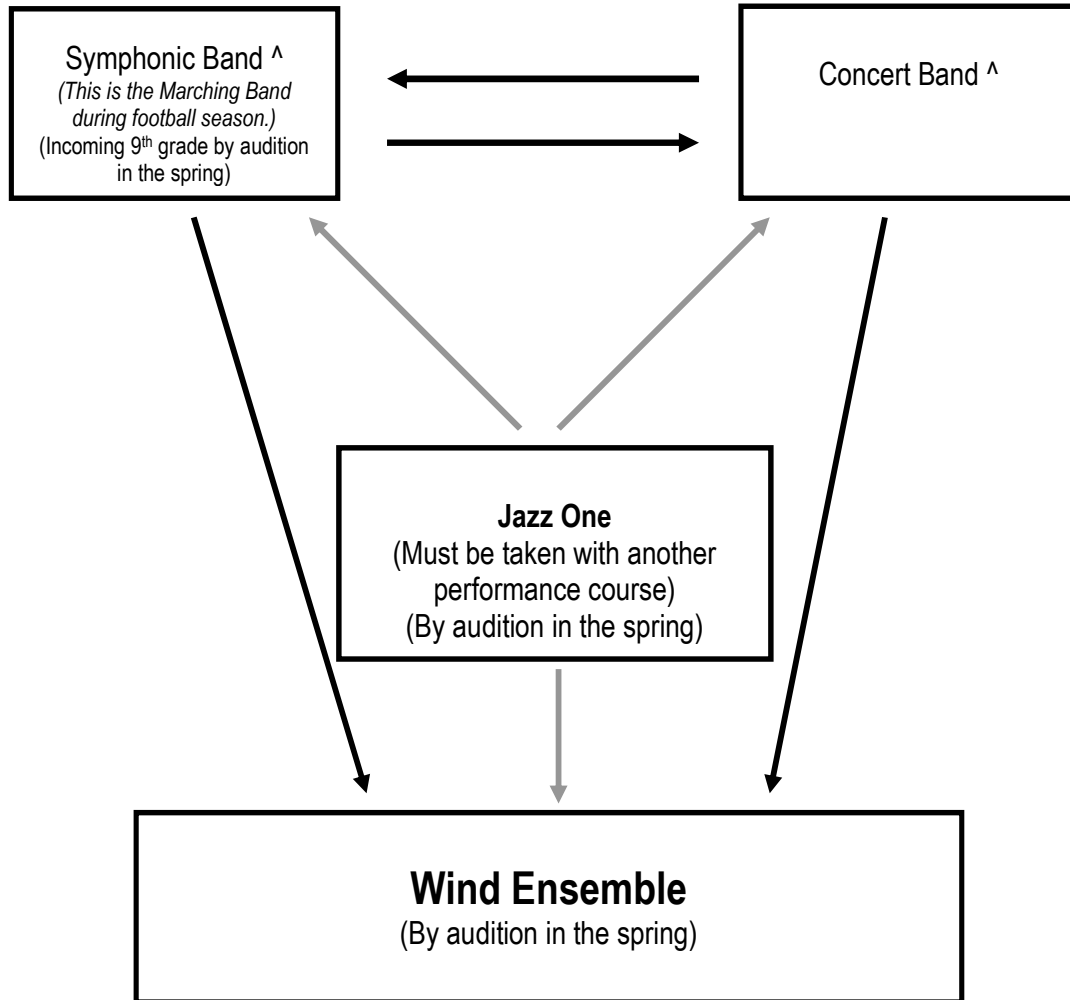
Symphonic Band ^
(This is the Marching Band during football season.)
(Incoming 9$^{th}$ grade by audition in the spring)

Concert Band ^

Jazz One
(Must be taken with another performance course)
(By audition in the spring)

Wind Ensemble
(By audition in the spring)